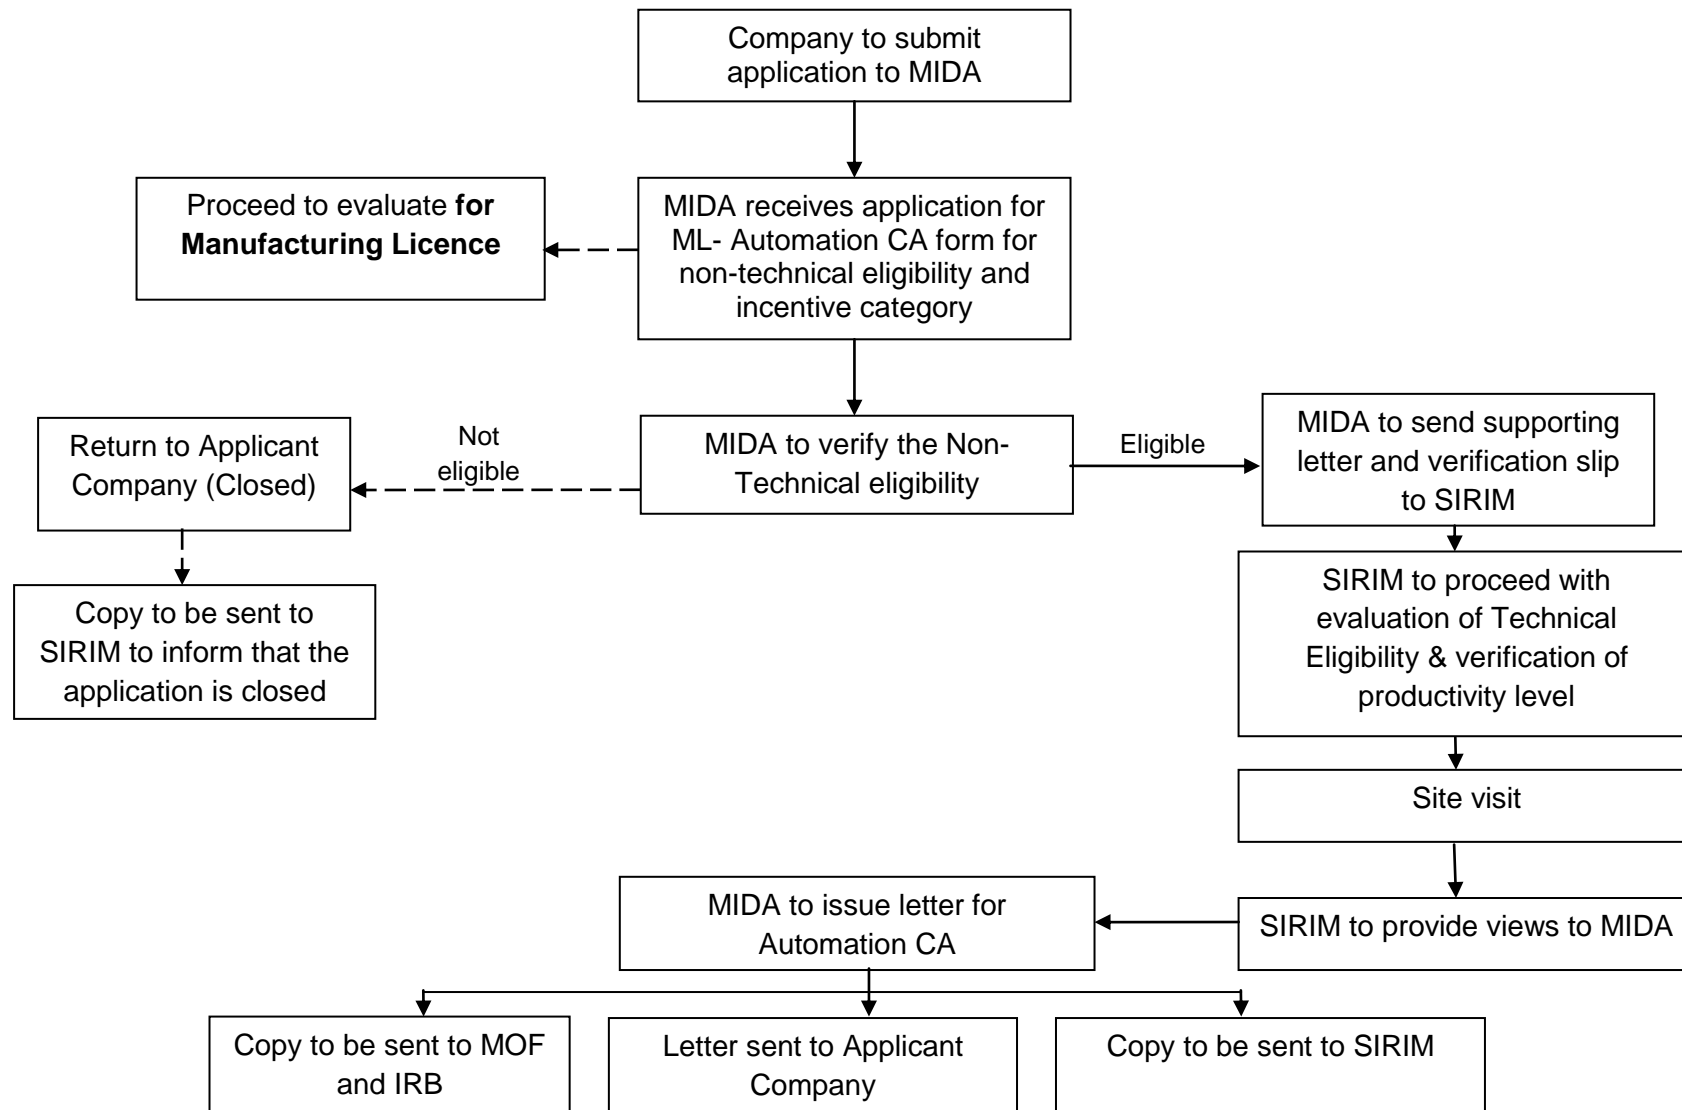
Company to submit application to MIDA

Proceed to evaluate **for Manufacturing Licence**

MIDA receives application for ML- Automation CA form for non-technical eligibility and incentive category

Return to Applicant Company (Closed)

Not eligible

MIDA to verify the Non-Technical eligibility

Eligible

MIDA to send supporting letter and verification slip to SIRIM

Copy to be sent to SIRIM to inform that the application is closed

SIRIM to proceed with evaluation of Technical Eligibility & verification of productivity level

Site visit

MIDA to issue letter for Automation CA

SIRIM to provide views to MIDA

Copy to be sent to MOF and IRB

Letter sent to Applicant Company

Copy to be sent to SIRIM